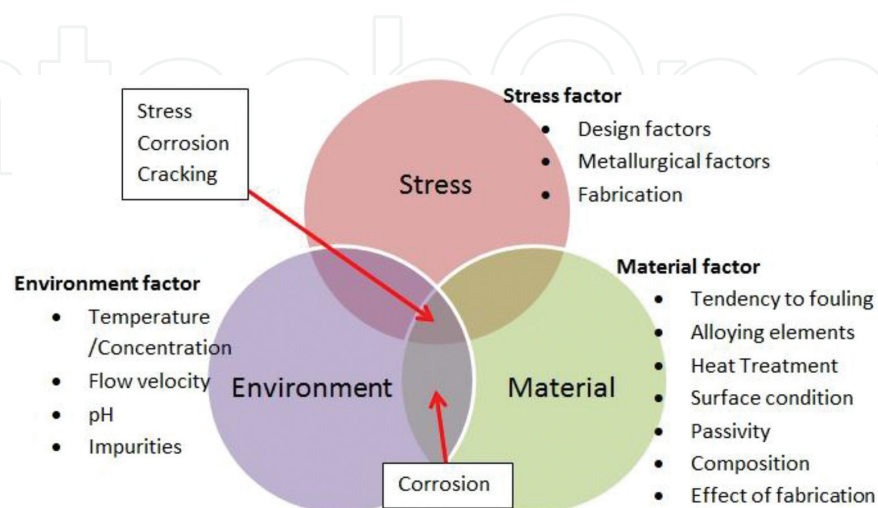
Stress Corrosion Cracking

Stress factor
- Design factors
- Metallurgical factors
- Fabrication

Stress

Environment factor
- Temperature /Concentration
- Flow velocity
- pH
- Impurities

Environment

Material

Material factor
- Tendency to fouling
- Alloying elements
- Heat Treatment
- Surface condition
- Passivity
- Composition
- Effect of fabrication

Corrosion